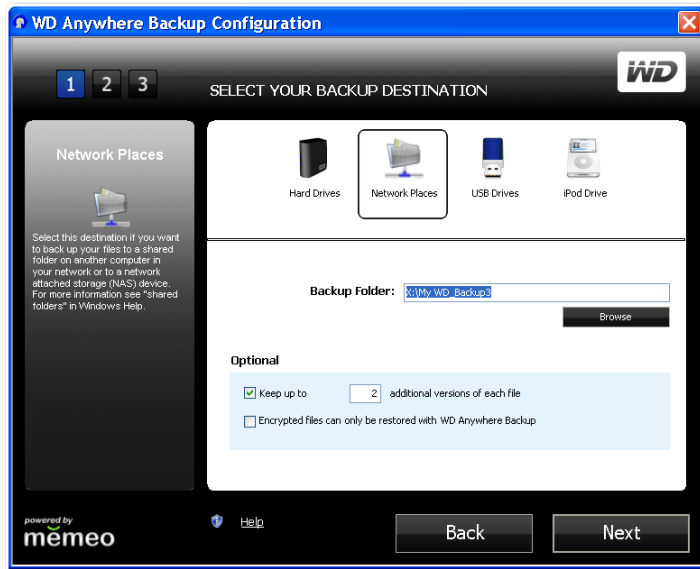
WD Anywhere Backup Configuration

1 2 3

SELECT YOUR BACKUP DESTINATION

WD

Network Places

Select this destination if you want to back up your files to a shared folder on another computer in your network or to a network attached storage (NAS) device. For more information see "shared folders" in Windows Help.

Hard Drives

Network Places

USB Drives

iPod Drive

Backup Folder: X:\My WD_Backup3

Browse

Optional

Keep up to 2 additional versions of each file

Encrypted files can only be restored with WD Anywhere Backup

powered by memeo

Help

Back

Next